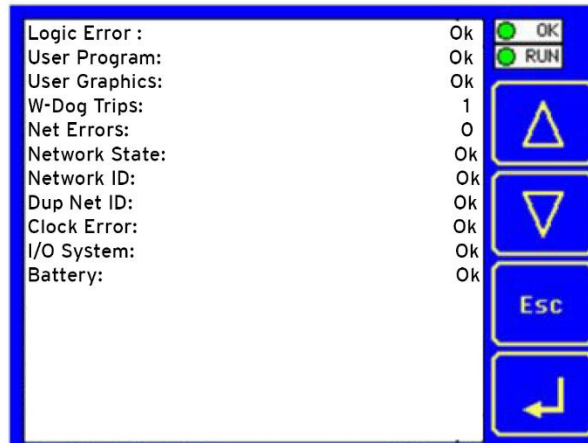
| | |
|---|---|
| Logic Error : | Ok |
| User Program: | Ok |
| User Graphics: | Ok |
| W-Dog Trips: | 1 |
| Net Errors: | 0 |
| Network State: | Ok |
| Network ID: | Ok |
| Dup Net ID: | Ok |
| Clock Error: | Ok |
| I/O System: | Ok |
| Battery: | Ok |

OK
RUN
Esc